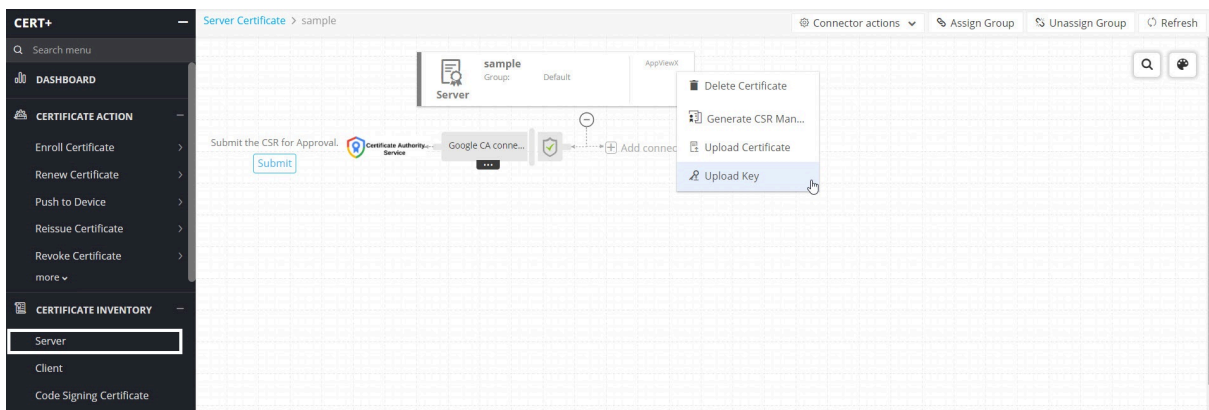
CERT+

Search menu

DASHBOARD

CERTIFICATE ACTION

Enroll Certificate

Renew Certificate

Push to Device

Reissue Certificate

Revoke Certificate

more

CERTIFICATE INVENTORY

Server

Client

Code Signing Certificate

Server Certificate > sample

Connector actions | Assign Group | Unassign Group | Refresh

sample
Group: Default
Server
AppViewX

Delete Certificate

Generate CSR Man...

Upload Certificate

Upload Key

Submit the CSR for Approval.
Submit

Certificate Authority Service

Google CA conne...

...

Add connec